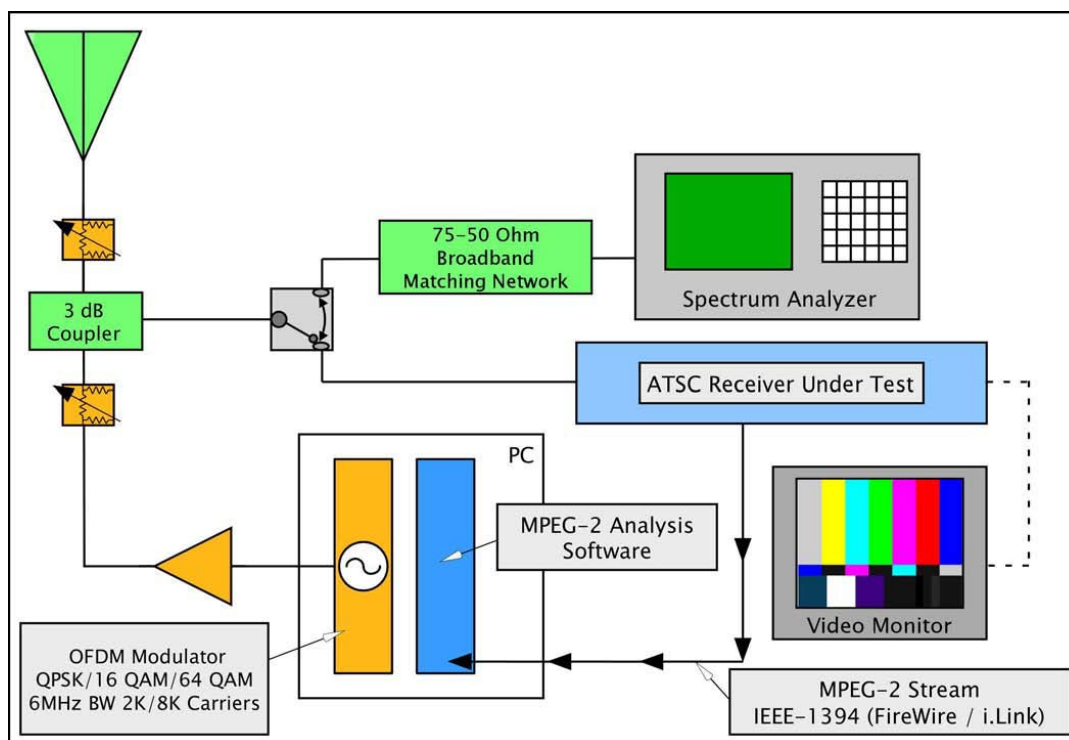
75-50 Ohm
Broadband
Matching Network

Spectrum Analyzer

3 dB
Coupler

ATSC Receiver Under Test

PC

MPEG-2 Analysis
Software

Video Monitor

OFDM Modulator
QPSK/16 QAM/64 QAM
6MHz BW 2K/8K Carriers

MPEG-2 Stream
IEEE-1394 (FireWire / i.Link)